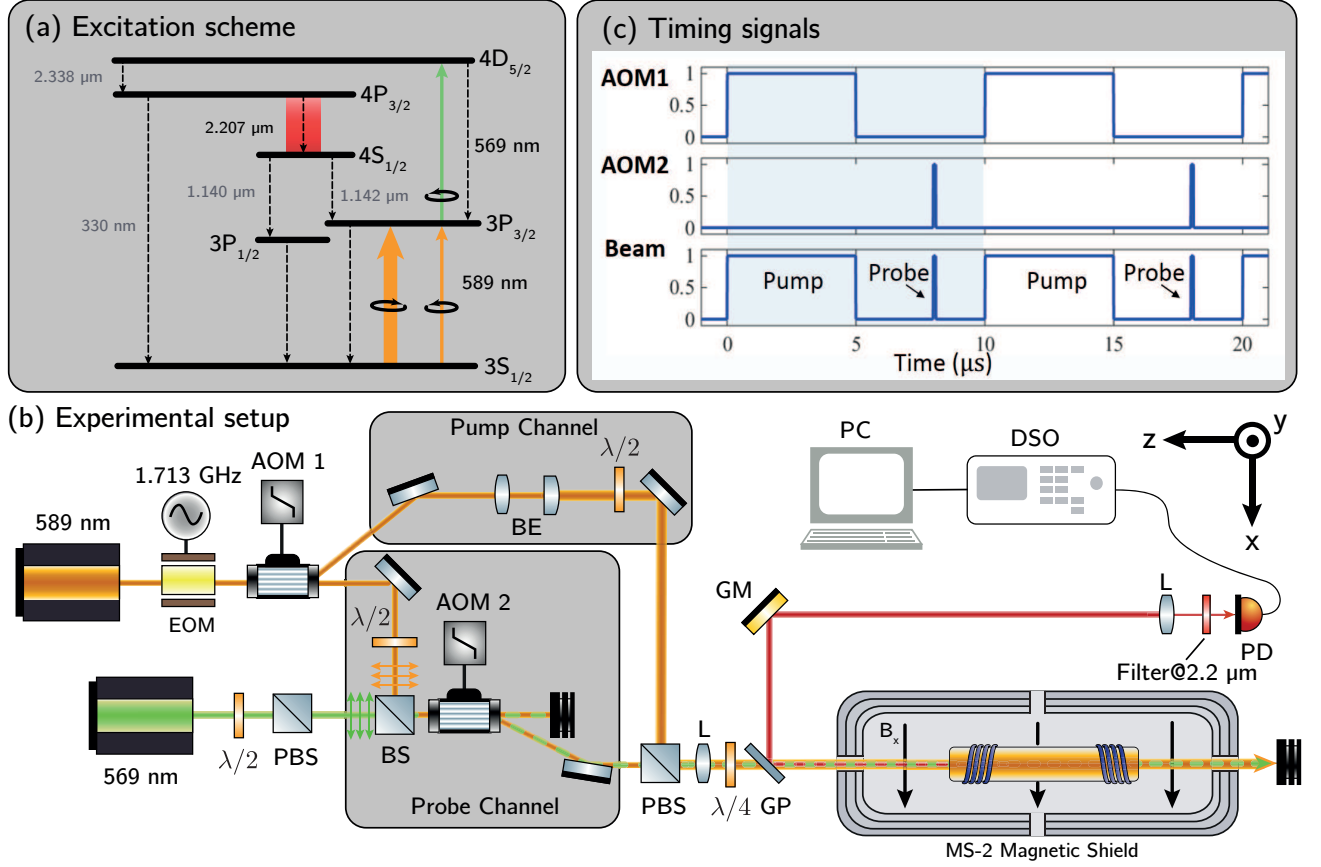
(a) Excitation scheme

$4D_{5/2}$
2.338 μm
$4P_{3/2}$
2.207 μm
$4S_{1/2}$
569 nm
1.140 μm
1.142 μm
330 nm
$3P_{1/2}$
$3P_{3/2}$
589 nm
$3S_{1/2}$

(c) Timing signals

AOM1
1
0.5
0
AOM2
1
0.5
0
Beam
1
0.5
0
Pump
Probe
Pump
Probe
0
5
10
15
20
Time (μs)

(b) Experimental setup

Pump Channel
$\lambda/2$
BE
1.713 GHz
AOM 1
589 nm
EOM
$\lambda/2$
AOM 2
PC
DSO
z
y
x
GM
L
PD
Filter@2.2 μm
569 nm
$\lambda/2$
PBS
BS
Probe Channel
PBS
L
$\lambda/4$
GP
$B_x$
MS-2 Magnetic Shield